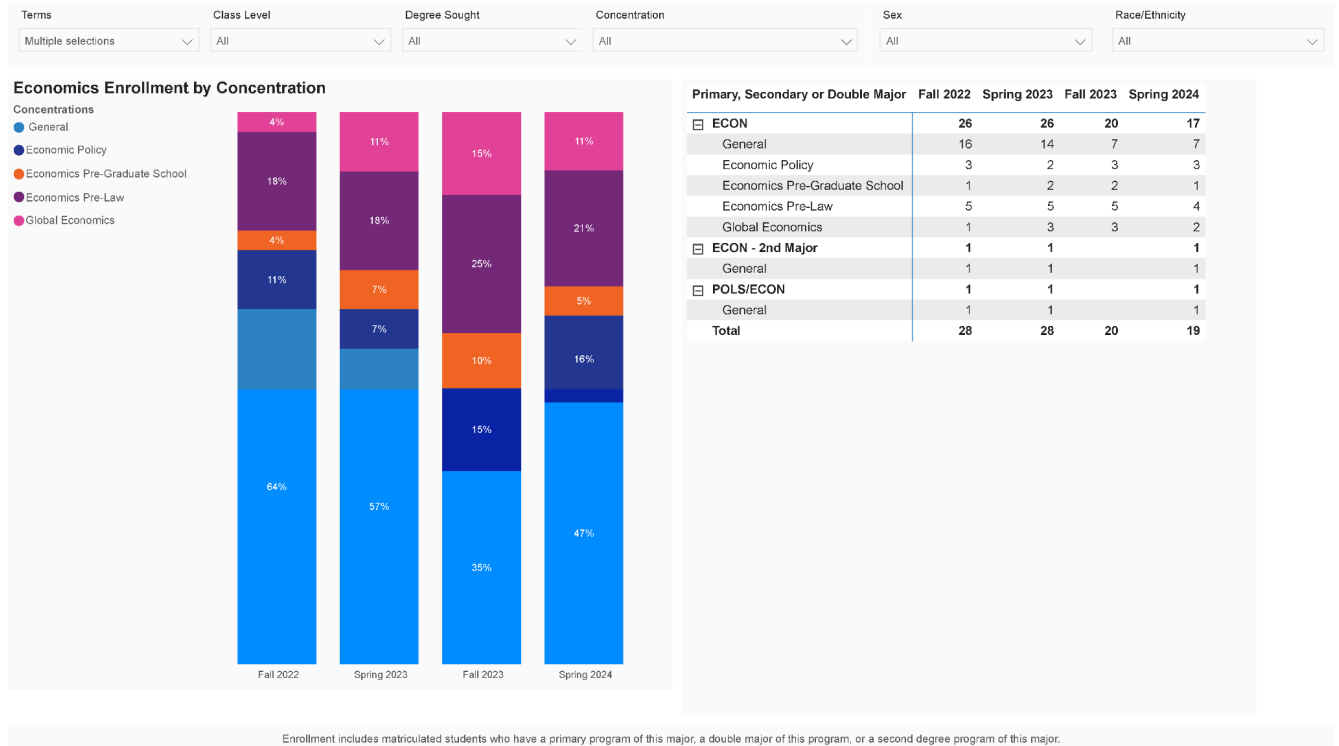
Terms
Multiple selections

Class Level
All

Degree Sought
All

Concentration
All

Sex
All

Race/Ethnicity
All

Economics Enrollment by Concentration

Concentrations
General
Economic Policy
Economics Pre-Graduate School
Economics Pre-Law
Global Economics

4%
18%
4%
11%
64%
Fall 2022

11%
18%
7%
7%
57%
Spring 2023

15%
25%
10%
15%
35%
Fall 2023

11%
21%
5%
16%
47%
Spring 2024

| Primary, Secondary or Double Major | Fall 2022 | Spring 2023 | Fall 2023 | Spring 2024 |
|---|---|---|---|---|
| ⊟ ECON | 26 | 26 | 20 | 17 |
| General | 16 | 14 | 7 | 7 |
| Economic Policy | 3 | 2 | 3 | 3 |
| Economics Pre-Graduate School | 1 | 2 | 2 | 1 |
| Economics Pre-Law | 5 | 5 | 5 | 4 |
| Global Economics | 1 | 3 | 3 | 2 |
| ⊟ ECON - 2nd Major | 1 | 1 | | 1 |
| General | 1 | 1 | | 1 |
| ⊟ POLS/ECON | 1 | 1 | | 1 |
| General | 1 | 1 | | 1 |
| Total | 28 | 28 | 20 | 19 |

Enrollment includes matriculated students who have a primary program of this major, a double major of this program, or a second degree program of this major.